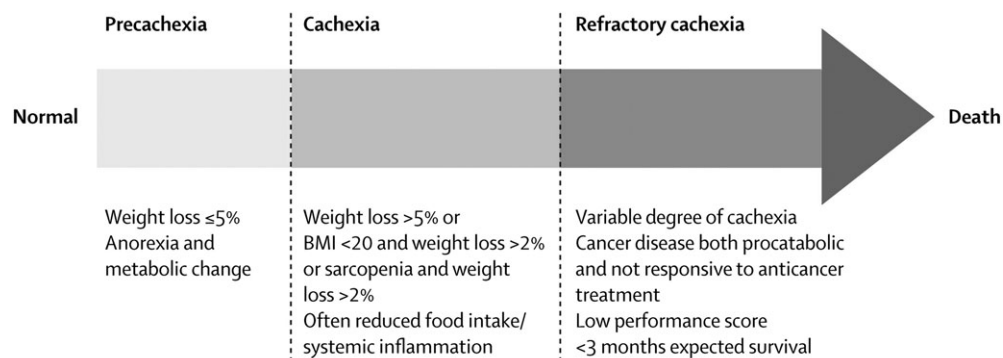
Precachexia

Cachexia

Refractory cachexia

Normal

Death

Weight loss ≤5%
Anorexia and metabolic change

Weight loss >5% or
BMI <20 and weight loss >2%
or sarcopenia and weight loss >2%
Often reduced food intake/
systemic inflammation

Variable degree of cachexia
Cancer disease both procatabolic and not responsive to anticancer treatment
Low performance score
<3 months expected survival